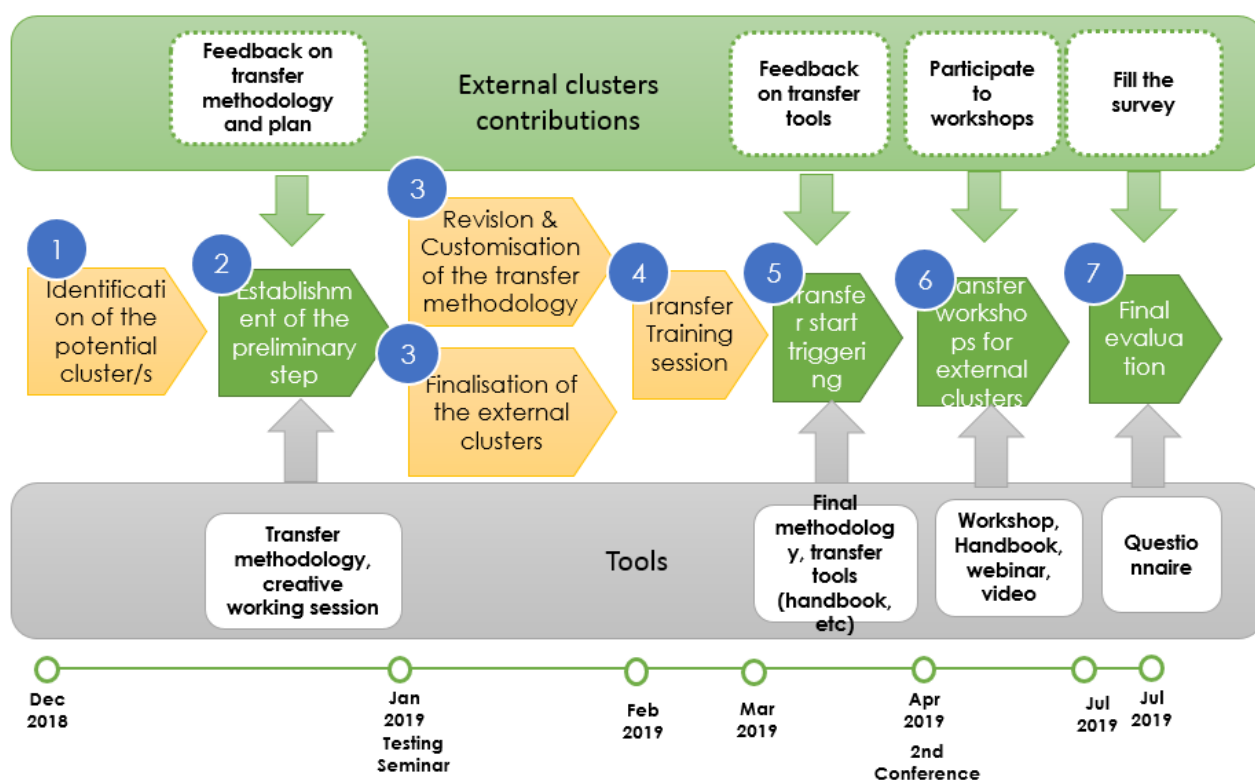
Feedback on transfer methodology and plan

External clusters contributions

Feedback on transfer tools

Participate to workshops

Fill the survey

1
Identification of the potential cluster/s

2
Establishment of the preliminary step

3
Revision & Customisation of the transfer methodology

3
Finalisation of the external clusters

4
Transfer Training session

5
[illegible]ransfer start triggering

6
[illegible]ansfer workshops for external clusters

7
Final evaluation

Transfer methodology, creative working session

Tools

Final methodology, transfer tools (handbook, etc)

Workshop, Handbook, webinar, video

Questionnaire

Dec 2018

Jan 2019 Testing Seminar

Feb 2019

Mar 2019

Apr 2019 2nd Conference

Jul 2019

Jul 2019